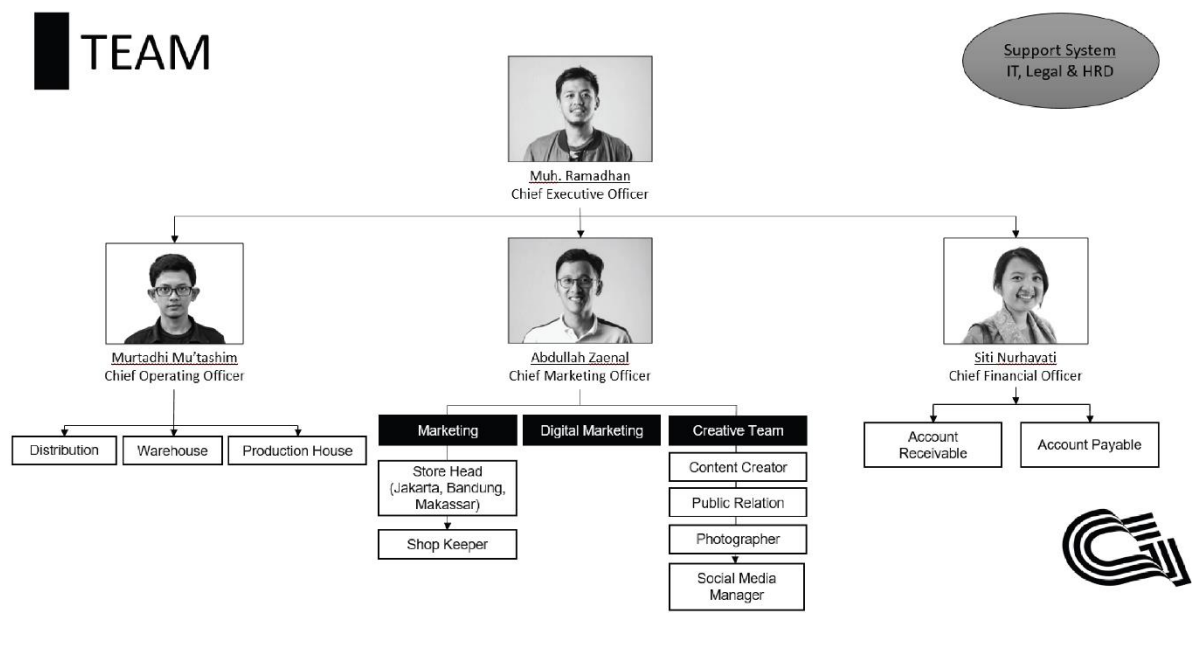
TEAM

Support System
IT, Legal & HRD

Muh. Ramadhan
Chief Executive Officer

Murtadhi Mu'tashim
Chief Operating Officer

Distribution
Warehouse
Production House

Abdullah Zaenal
Chief Marketing Officer

Marketing
Store Head (Jakarta, Bandung, Makassar)
Shop Keeper

Digital Marketing

Creative Team
Content Creator
Public Relation
Photographer
Social Media Manager

Siti Nurhayati
Chief Financial Officer

Account Receivable
Account Payable